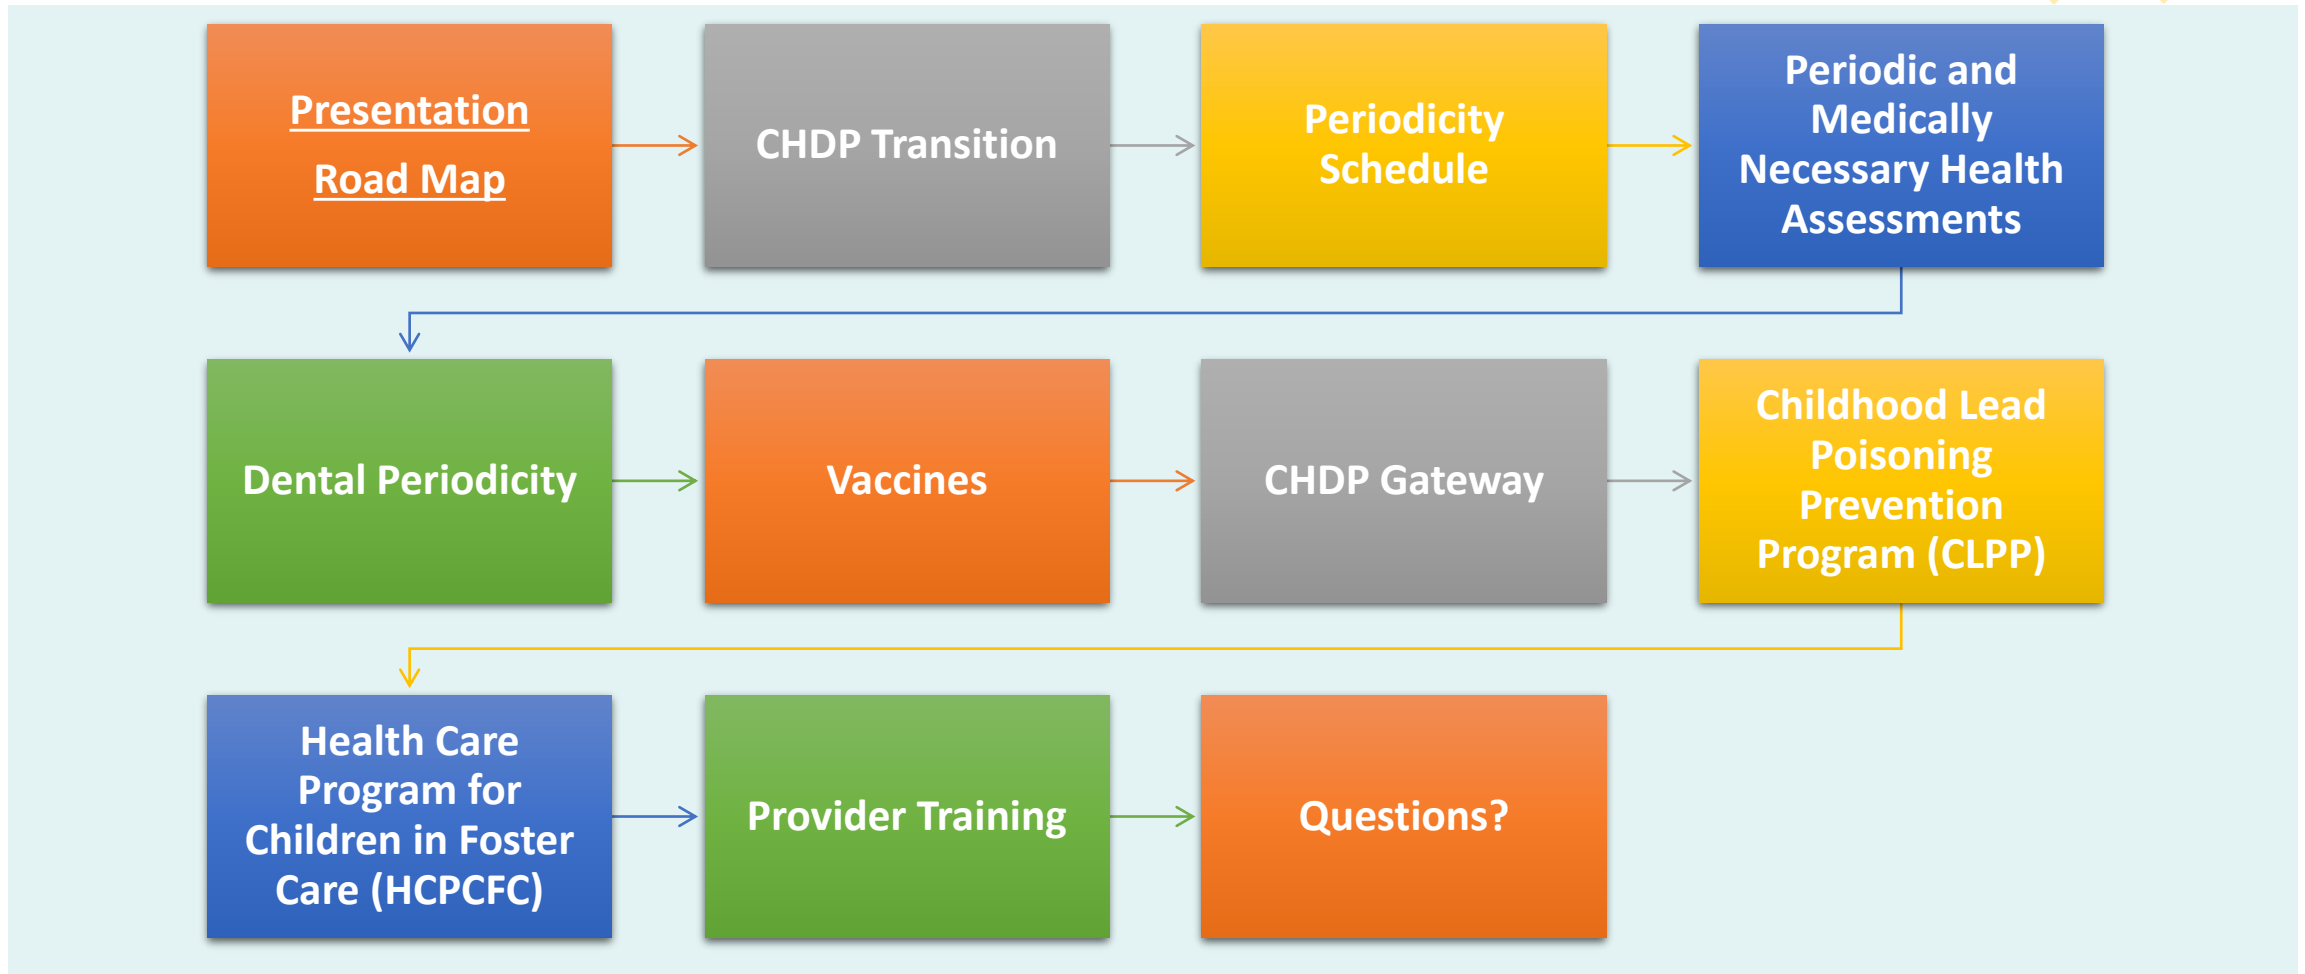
Presentation

Road Map

CHDP Transition

Periodicity Schedule

Periodic and Medically Necessary Health Assessments

Dental Periodicity

Vaccines

CHDP Gateway

Childhood Lead Poisoning Prevention Program (CLPP)

Health Care Program for Children in Foster Care (HCPCFC)

Provider Training

Questions?